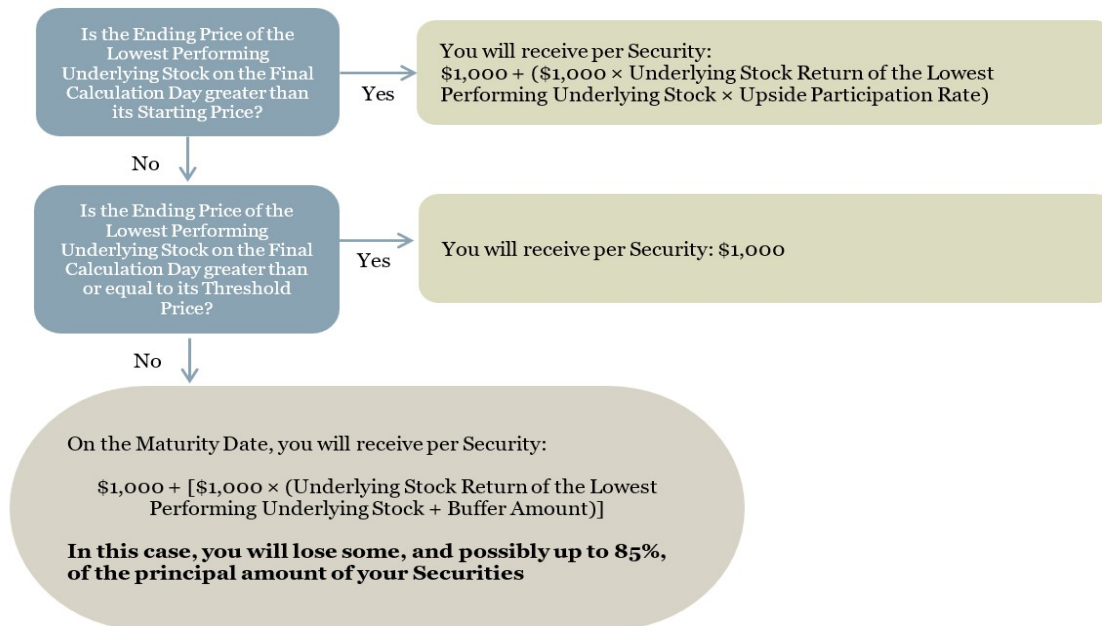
Is the Ending Price of the Lowest Performing Underlying Stock on the Final Calculation Day greater than its Starting Price?

Yes

You will receive per Security:
$1,000 + ($1,000 × Underlying Stock Return of the Lowest Performing Underlying Stock × Upside Participation Rate)

No

Is the Ending Price of the Lowest Performing Underlying Stock on the Final Calculation Day greater than or equal to its Threshold Price?

Yes

You will receive per Security: $1,000

No

On the Maturity Date, you will receive per Security:

$1,000 + [$1,000 × (Underlying Stock Return of the Lowest Performing Underlying Stock + Buffer Amount)]

**In this case, you will lose some, and possibly up to 85%, of the principal amount of your Securities**